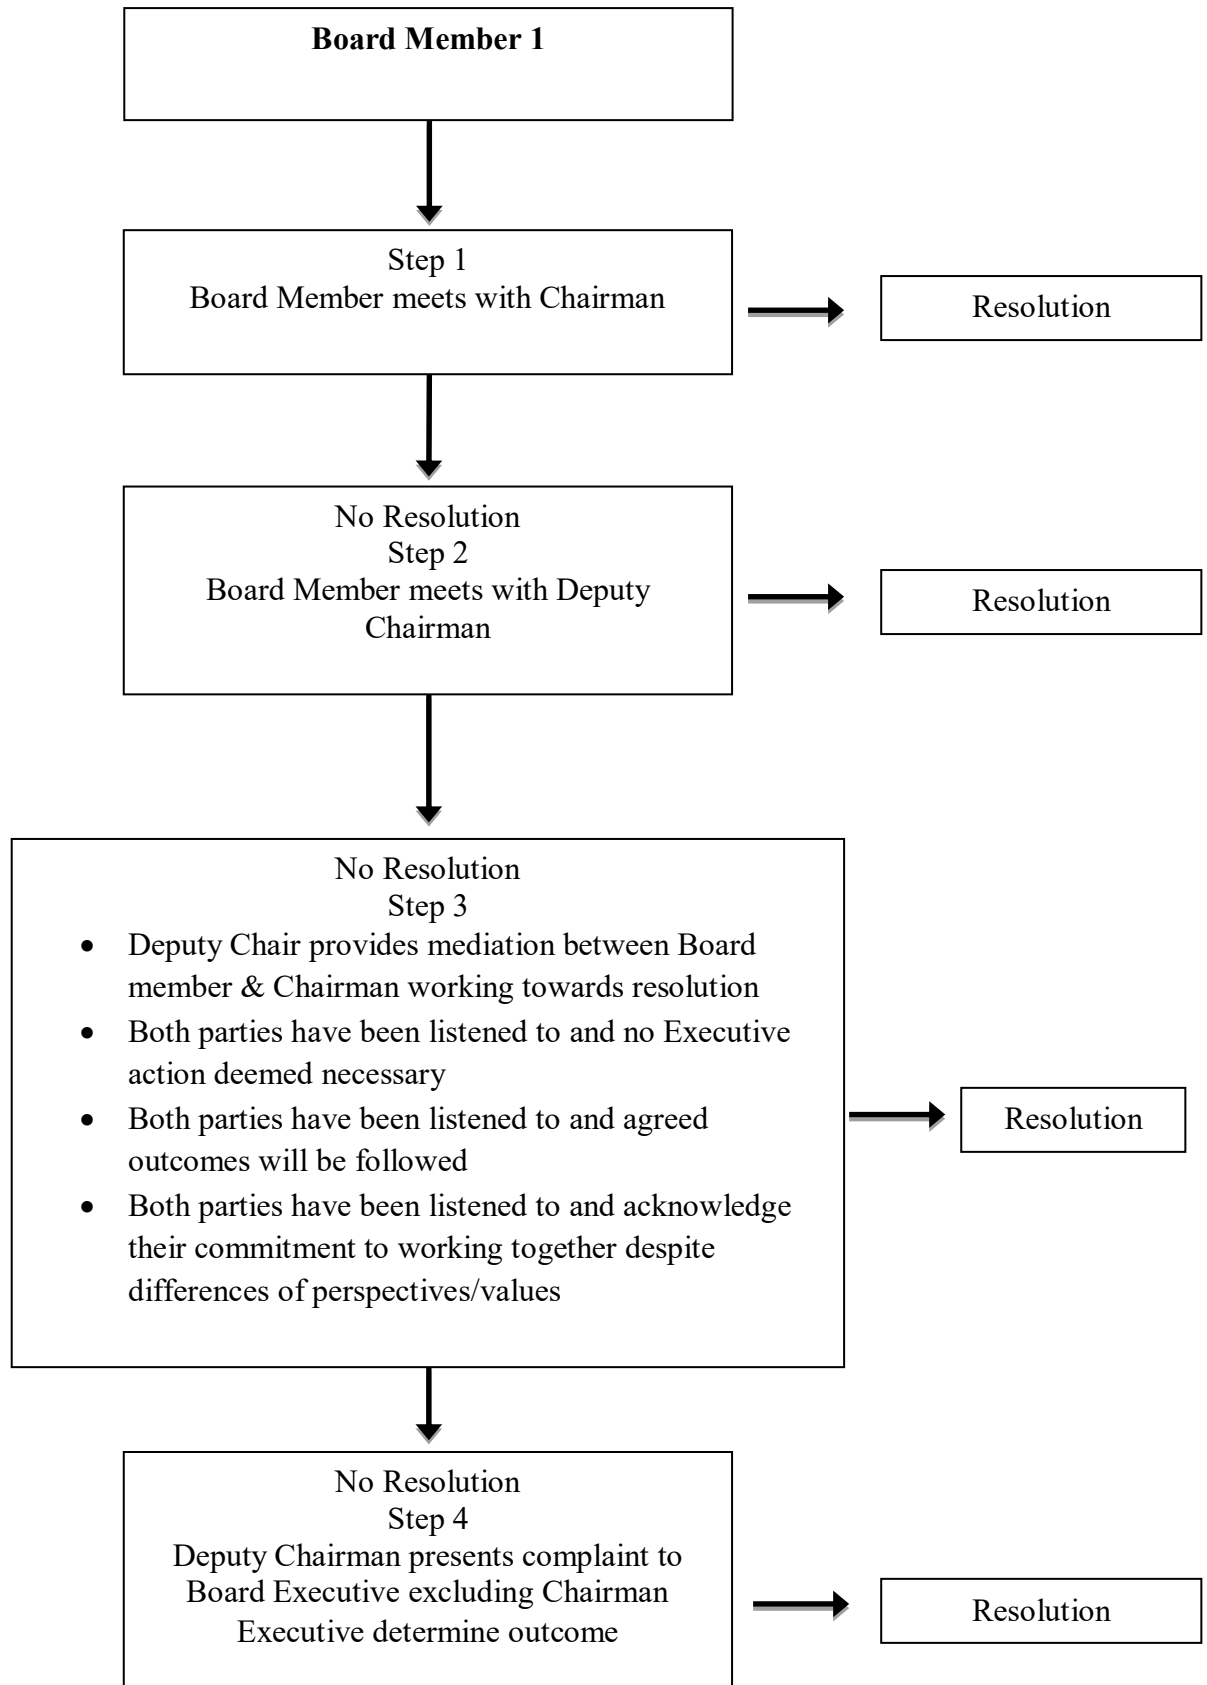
Board Member 1

Step 1
Board Member meets with Chairman

Resolution

No Resolution
Step 2
Board Member meets with Deputy Chairman

Resolution

No Resolution
Step 3

- Deputy Chair provides mediation between Board member & Chairman working towards resolution
- Both parties have been listened to and no Executive action deemed necessary
- Both parties have been listened to and agreed outcomes will be followed
- Both parties have been listened to and acknowledge their commitment to working together despite differences of perspectives/values

Resolution

No Resolution
Step 4
Deputy Chairman presents complaint to Board Executive excluding Chairman
Executive determine outcome

Resolution